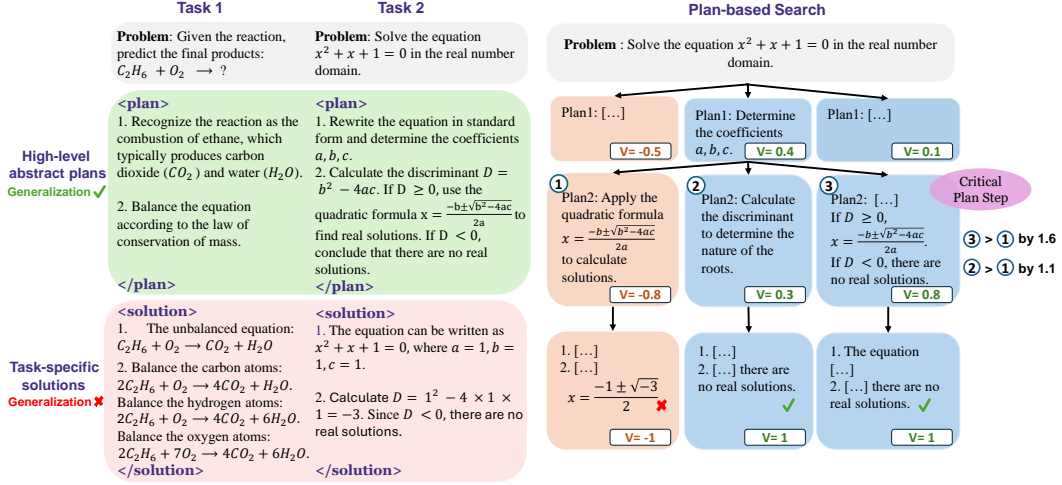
Task 1

Task 2

Plan-based Search

**Problem**: Given the reaction, predict the final products: $C_2H_6 + O_2 \longrightarrow ?$

**Problem**: Solve the equation $x^2 + x + 1 = 0$ in the real number domain.

High-level abstract plans
Generalization ✓

<plan>
1. Recognize the reaction as the combustion of ethane, which typically produces carbon dioxide ($CO_2$) and water ($H_2O$).

2. Balance the equation according to the law of conservation of mass.
</plan>

<plan>
1. Rewrite the equation in standard form and determine the coefficients $a, b, c$.
2. Calculate the discriminant $D = b^2 - 4ac$. If D $\geq 0$, use the quadratic formula x $= \frac{-b\pm\sqrt{b^2-4ac}}{2a}$ to find real solutions. If D $< 0$, conclude that there are no real solutions.
</plan>

Task-specific solutions
Generalization ✗

<solution>
1. The unbalanced equation: $C_2H_6 + O_2 \longrightarrow CO_2 + H_2O$
2. Balance the carbon atoms: $2C_2H_6 + O_2 \longrightarrow 4CO_2 + H_2O$.
Balance the hydrogen atoms: $2C_2H_6 + O_2 \longrightarrow 4CO_2 + 6H_2O$.
Balance the oxygen atoms: $2C_2H_6 + 7O_2 \longrightarrow 4CO_2 + 6H_2O$.
</solution>

<solution>
1. The equation can be written as $x^2 + x + 1 = 0$, where $a = 1, b = 1, c = 1$.

2. Calculate $D = 1^2 - 4 \times 1 \times 1 = -3$. Since $D < 0$, there are no real solutions.
</solution>

**Problem** : Solve the equation $x^2 + x + 1 = 0$ in the real number domain.

Plan1: [...]
V= -0.5

Plan1: Determine the coefficients $a, b, c$.
V= 0.4

Plan1: [...]
V= 0.1

Critical Plan Step

① Plan2: Apply the quadratic formula $x = \frac{-b\pm\sqrt{b^2-4ac}}{2a}$ to calculate solutions.
V= -0.8

② Plan2: Calculate the discriminant to determine the nature of the roots.
V= 0.3

③ Plan2: [...]
If $D \geq 0$,
$x = \frac{-b\pm\sqrt{b^2-4ac}}{2a}$.
If $D < 0$, there are no real solutions.
V= 0.8

③ > ① by 1.6
② > ① by 1.1

1. [...]
2. [...]
$x = \frac{-1\pm\sqrt{-3}}{2}$ ✗
V= -1

1. [...]
2. [...] there are no real solutions. ✓
V= 1

1. The equation [...]
2. [...] there are no real solutions. ✓
V= 1